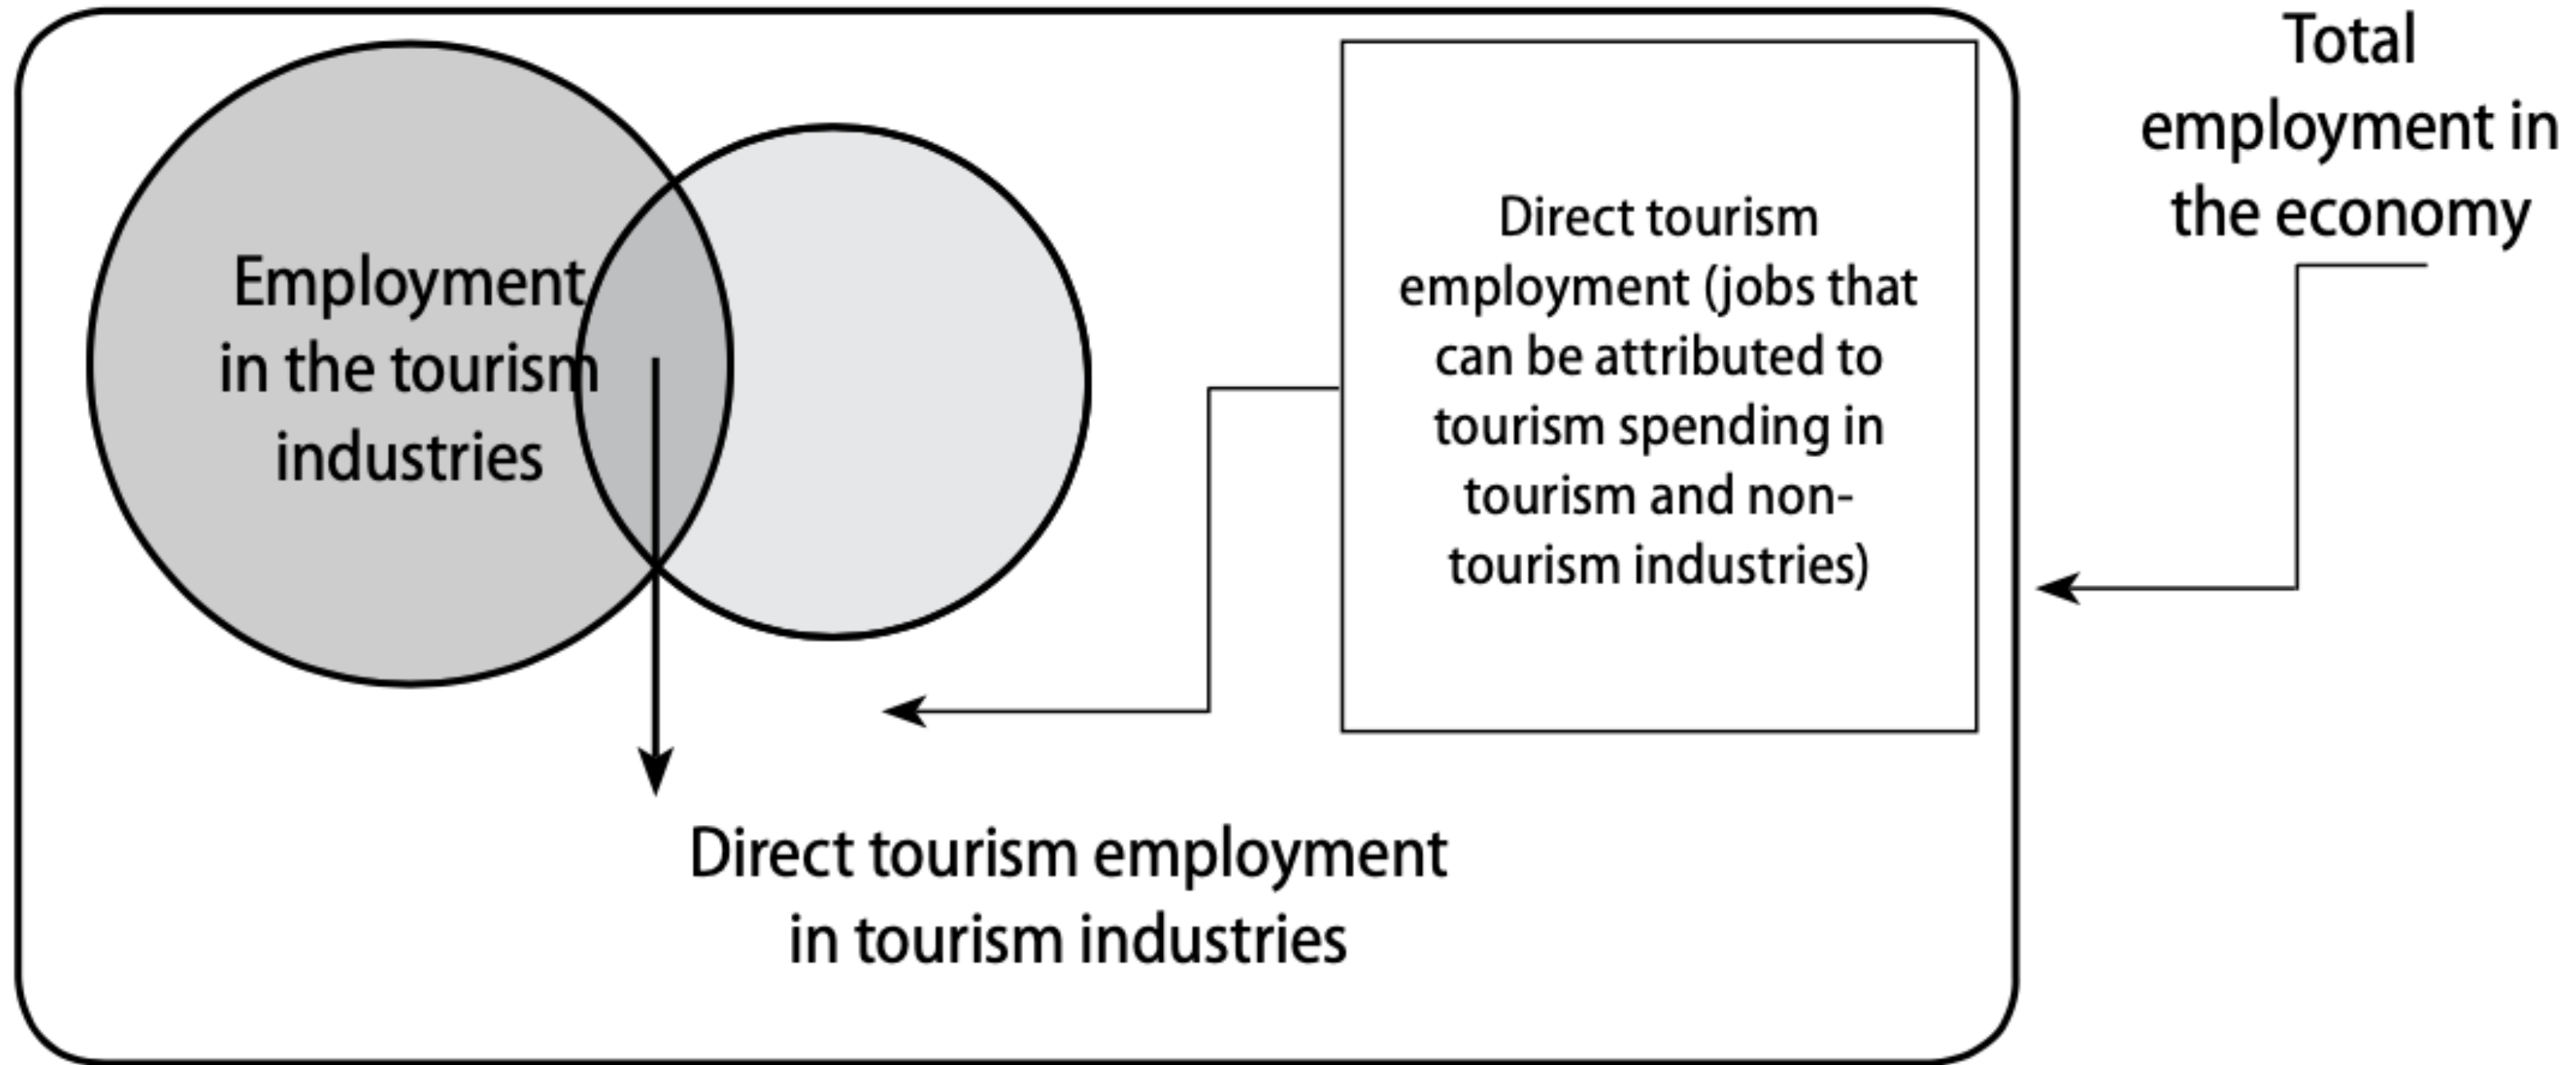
Employment in the tourism industries

Direct tourism employment (jobs that can be attributed to tourism spending in tourism and non-tourism industries)

Total employment in the economy

Direct tourism employment in tourism industries